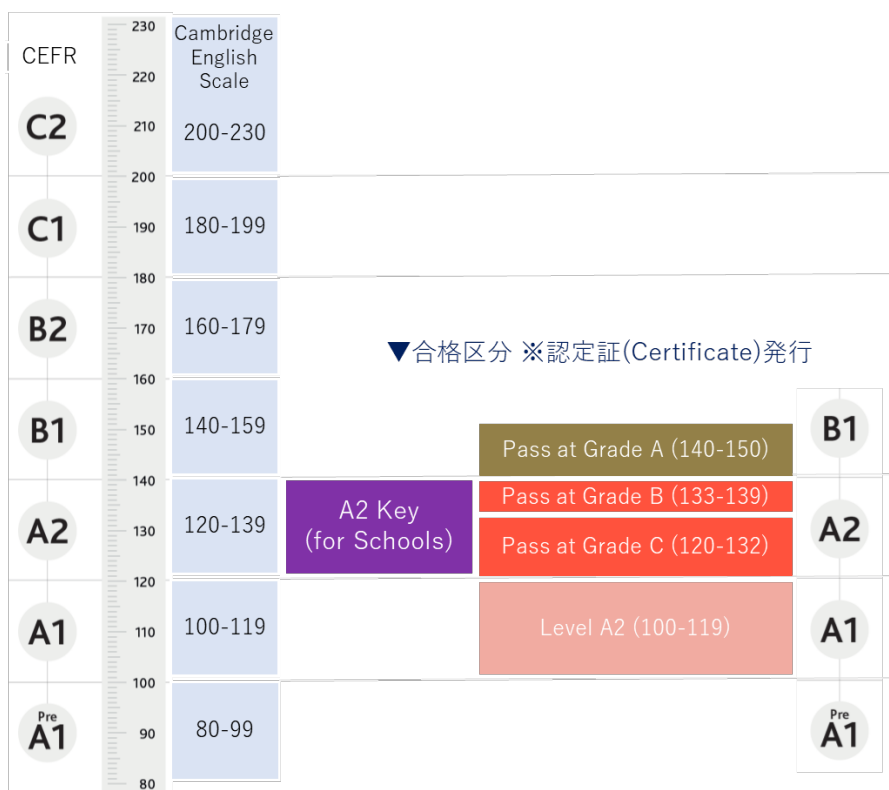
CEFR

230
220
210
200
190
180
170
160
150
140
130
120
110
100
90
80

Cambridge English Scale

| CEFR | Cambridge English Scale |
|---|---|
| C2 | 200-230 |
| C1 | 180-199 |
| B2 | 160-179 |
| B1 | 140-159 |
| A2 | 120-139 |
| A1 | 100-119 |
| Pre A1 | 80-99 |

▼合格区分 ※認定証(Certificate)発行

A2 Key (for Schools)

B1
Pass at Grade A (140-150)
A2
Pass at Grade B (133-139)
Pass at Grade C (120-132)
A1
Level A2 (100-119)
Pre A1